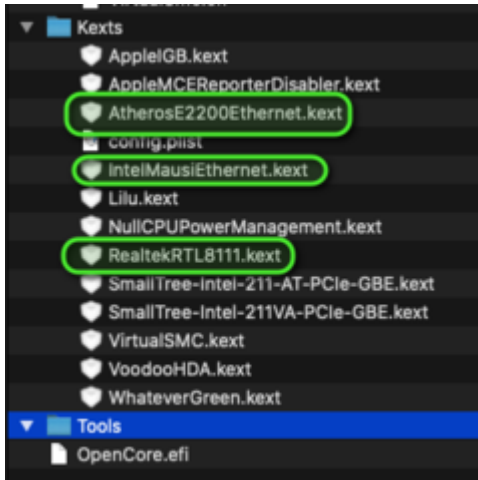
Kexts
AppleIGB.kext
AppleMCEReporterDisabler.kext
AtherosE2200Ethernet.kext
config.plist
IntelMausiEthernet.kext
Lilu.kext
NullCPUPowerManagement.kext
RealtekRTL8111.kext
SmallTree-Intel-211-AT-PCIe-GBE.kext
SmallTree-Intel-211VA-PCIe-GBE.kext
VirtualSMC.kext
VoodooHDA.kext
WhateverGreen.kext
Tools
OpenCore.efi